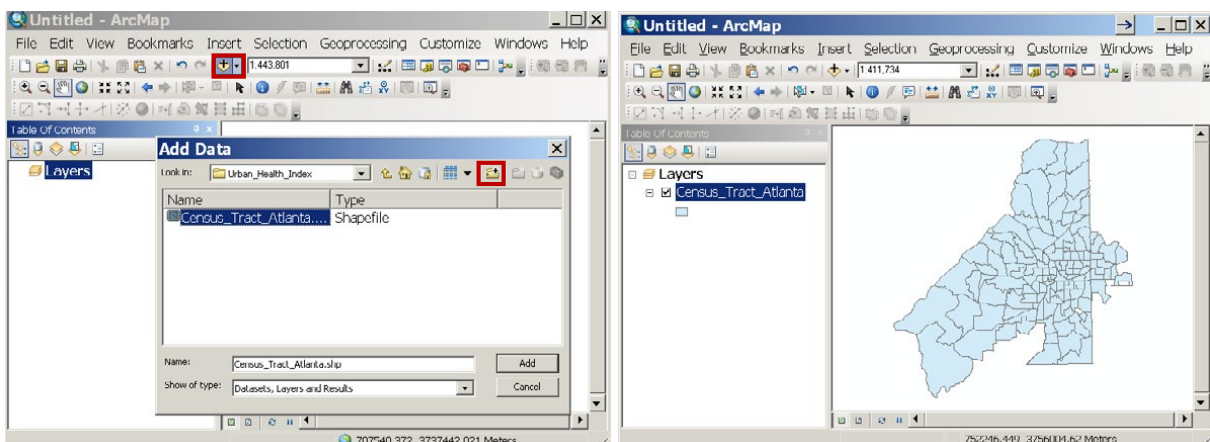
Untitled - ArcMap

File Edit View Bookmarks Insert Selection Geoprocessing Customize Windows Help

1:443,801

Table Of Contents

Layers

Add Data

Look in: Urban_Health_Index

| Name | Type |
|---|---|
| Census_Tract_Atlanta.... | Shapefile |

Name: Census_Tract_Atlanta.shp

Add

Show of type: Datasets, Layers and Results

Cancel

707540.372 3737442.021 Meters

Untitled - ArcMap

File Edit View Bookmarks Insert Selection Geoprocessing Customize Windows Help

1:411,734

Table Of Contents

Layers

Census_Tract_Atlanta

752246.449 3756004.62 Meters